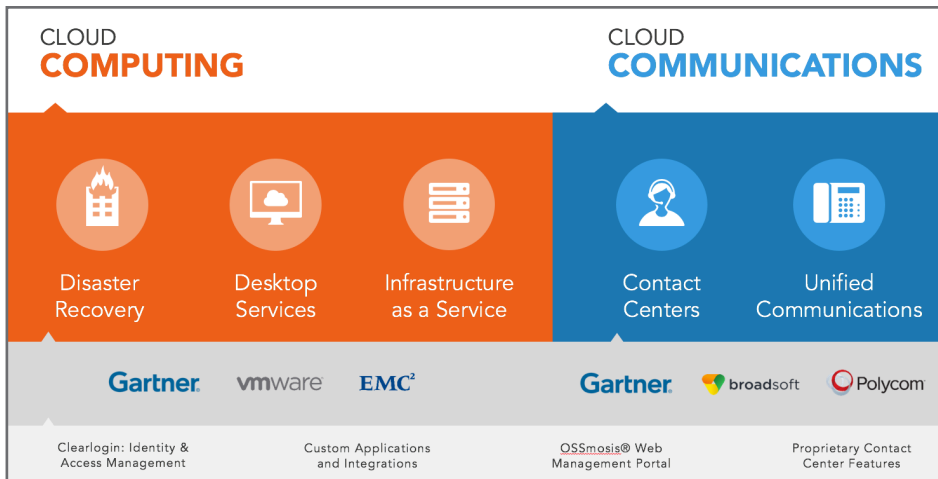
CLOUD
COMPUTING

CLOUD
COMMUNICATIONS

Disaster Recovery

Desktop Services

Infrastructure as a Service

Contact Centers

Unified Communications

Gartner. vmware EMC²

Gartner. broadsoft Polycom

Clearlogin: Identity & Access Management

Custom Applications and Integrations

OSSmosis® Web Management Portal

Proprietary Contact Center Features